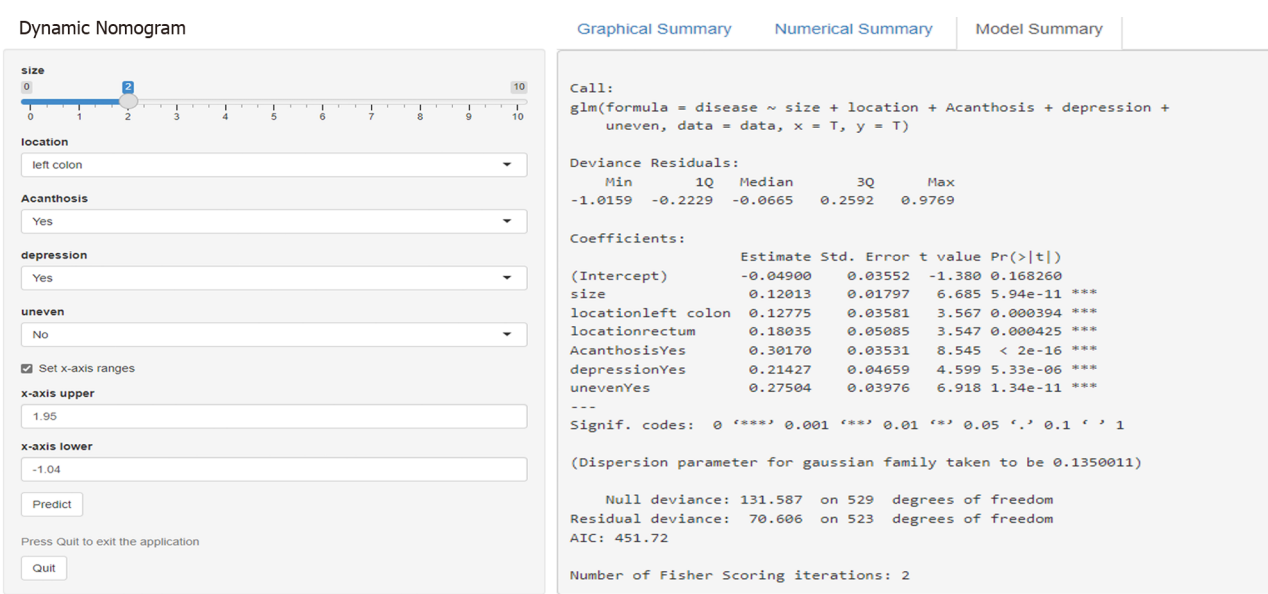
Dynamic Nomogram

Graphical Summary Numerical Summary Model Summary

size
0 2 10
0 1 2 3 4 5 6 7 8 9 10

location
left colon

Acanthosis
Yes

depression
Yes

uneven
No

Set x-axis ranges

x-axis upper
1.95

x-axis lower
-1.04

Predict

Press Quit to exit the application

Quit

Call:
glm(formula = disease ~ size + location + Acanthosis + depression + uneven, data = data, x = T, y = T)

Deviance Residuals:

| Min | 1Q | Median | 3Q | Max |
|---|---|---|---|---|
| -1.0159 | -0.2229 | -0.0665 | 0.2592 | 0.9769 |

Coefficients:

| | Estimate | Std. Error | t value | Pr(>\|t\|) | |
|---|---|---|---|---|---|
| (Intercept) | -0.04900 | 0.03552 | -1.380 | 0.168260 | |
| size | 0.12013 | 0.01797 | 6.685 | 5.94e-11 | *** |
| locationleft colon | 0.12775 | 0.03581 | 3.567 | 0.000394 | *** |
| locationrectum | 0.18035 | 0.05085 | 3.547 | 0.000425 | *** |
| AcanthosisYes | 0.30170 | 0.03531 | 8.545 | < 2e-16 | *** |
| depressionYes | 0.21427 | 0.04659 | 4.599 | 5.33e-06 | *** |
| unevenYes | 0.27504 | 0.03976 | 6.918 | 1.34e-11 | *** |

---
Signif. codes: 0 ‘***’ 0.001 ‘**’ 0.01 ‘*’ 0.05 ‘.’ 0.1 ‘ ’ 1

(Dispersion parameter for gaussian family taken to be 0.1350011)

Null deviance: 131.587 on 529 degrees of freedom
Residual deviance: 70.606 on 523 degrees of freedom
AIC: 451.72

Number of Fisher Scoring iterations: 2